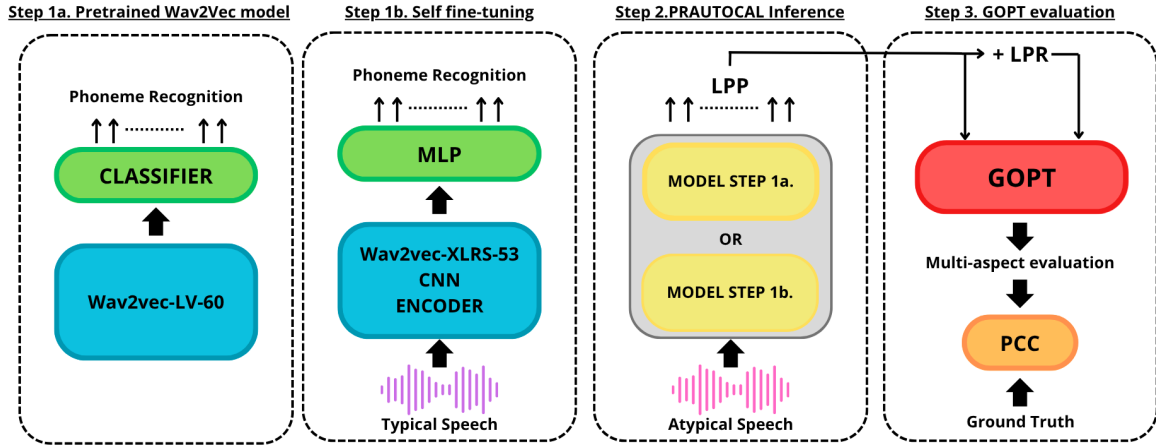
Step 1a. Pretrained Wav2Vec model

Phoneme Recognition

CLASSIFIER

Wav2vec-LV-60

Step 1b. Self fine-tuning

Phoneme Recognition

MLP

Wav2vec-XLRS-53
CNN
ENCODER

Typical Speech

Step 2.PRAUTOCAL Inference

LPP

MODEL STEP 1a.

OR

MODEL STEP 1b.

Atypical Speech

Step 3. GOPT evaluation

+ LPR

GOPT

Multi-aspect evaluation

PCC

Ground Truth